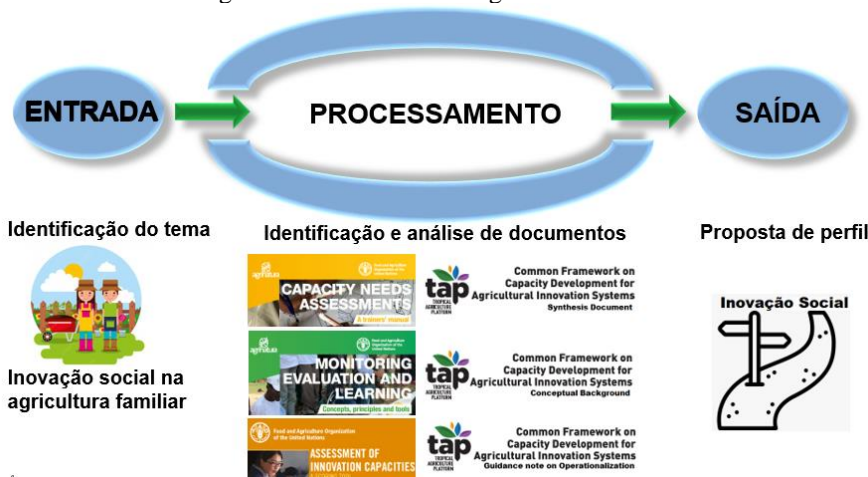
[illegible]

ENTRADA

PROCESSAMENTO

SAÍDA

Identificação do tema

Inovação social na agricultura familiar

Identificação e análise de documentos

CAPACITY NEEDS ASSESSMENTS
A trainers' manual

tap TROPICAL AGRICULTURE PLATFORM
Common Framework on Capacity Development for Agricultural Innovation Systems
Synthesis Document

MONITORING EVALUATION AND LEARNING
Concepts, principles and tools

tap TROPICAL AGRICULTURE PLATFORM
Common Framework on Capacity Development for Agricultural Innovation Systems
Conceptual Background

Food and Agriculture Organization of the United Nations
ASSESSMENT OF INNOVATION CAPACITIES

tap TROPICAL AGRICULTURE PLATFORM
Common Framework on Capacity Development for Agricultural Innovation Systems
Guidance note on Operationalization

Proposta de perfil

Inovação Social